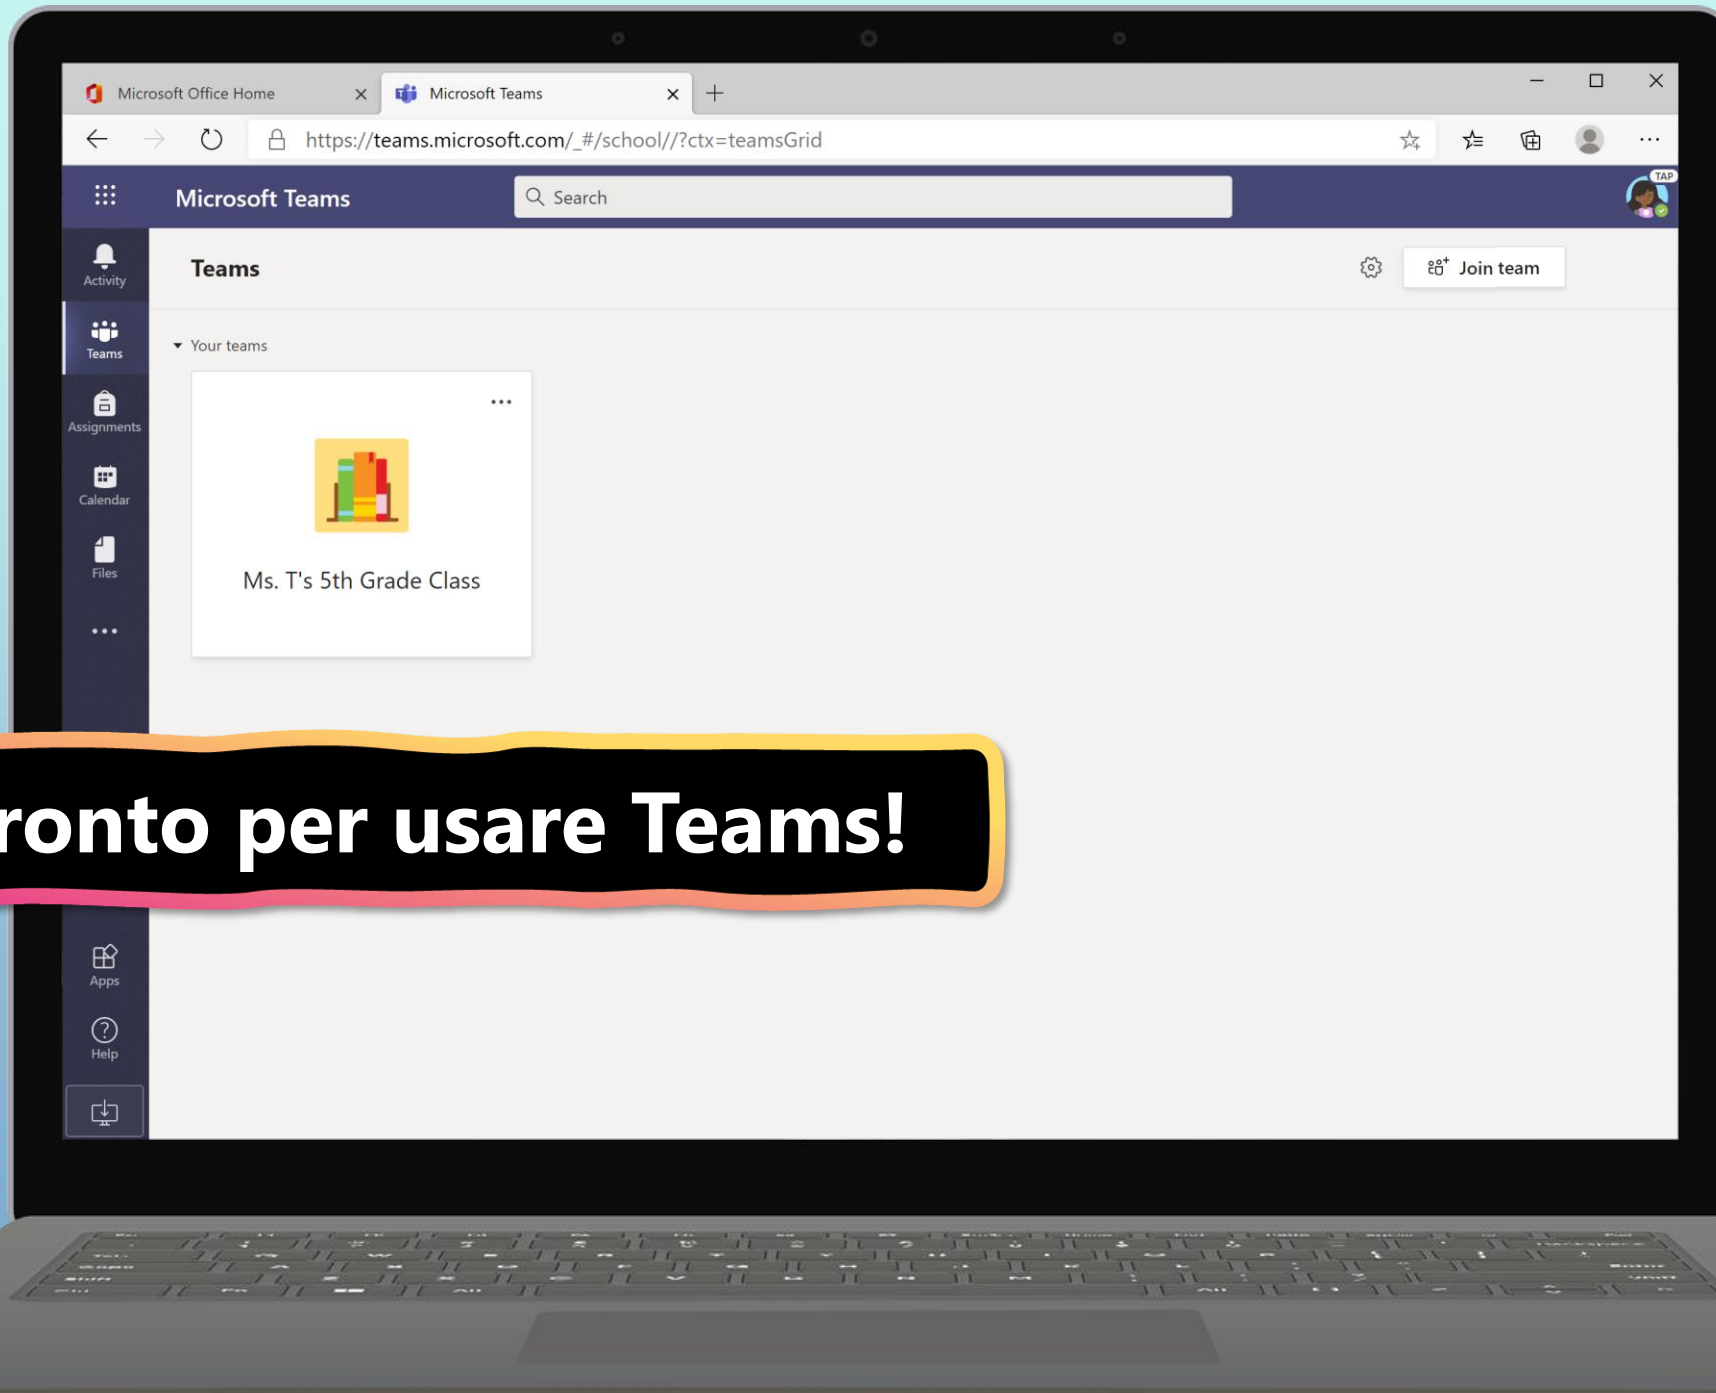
Microsoft Office Home
Microsoft Teams
https://teams.microsoft.com/_#/school//?ctx=teamsGrid

Microsoft Teams
Search
TAP

Activity
Teams
Assignments
Calendar
Files
...

Teams
Join team

Your teams
...
Ms. T's 5th Grade Class

ronto per usare Teams!

Apps
Help